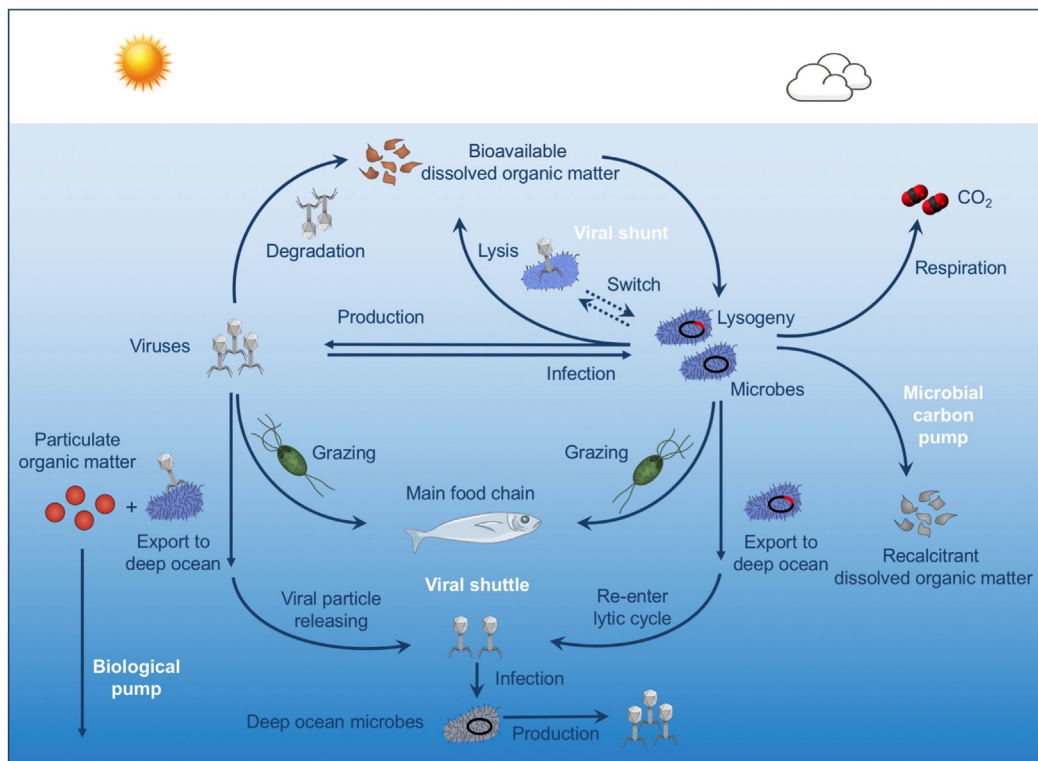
Bioavailable dissolved organic matter

$CO_2$

Degradation

Lysis

Viral shunt

Respiration

Switch

Production

Lysogeny

Viruses

Infection

Microbes

Microbial carbon pump

Particulate organic matter

Grazing

Grazing

Main food chain

+

Export to deep ocean

Export to deep ocean

Recalcitrant dissolved organic matter

Viral shuttle

Viral particle releasing

Re-enter lytic cycle

Biological pump

Infection

Deep ocean microbes

Production